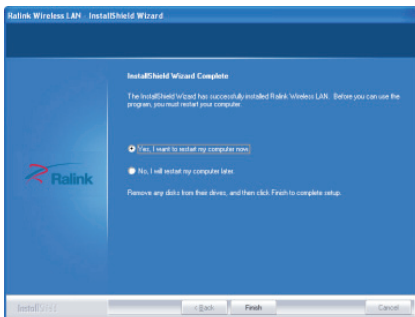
Ralink Wireless LAN - InstallShield Wizard

InstallShield Wizard Complete

The InstallShield Wizard has successfully installed Ralink Wireless LAN. Before you can use the program, you must restart your computer.

Yes, I want to restart my computer now.

No, I will restart my computer later.

Remove any disks from their drives, and then click Finish to complete setup.

Ralink

InstallShield

< Back

Finish

Cancel